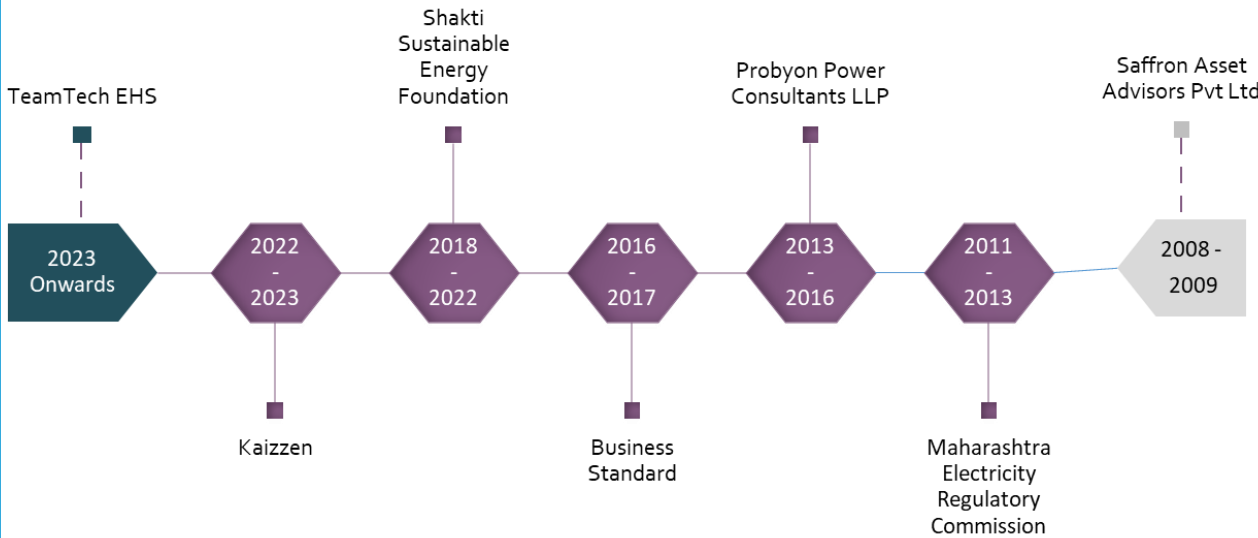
TeamTech EHS

Shakti Sustainable Energy Foundation

Probyon Power Consultants LLP

Saffron Asset Advisors Pvt Ltd

2023 Onwards

2022 - 2023

2018 - 2022

2016 - 2017

2013 - 2016

2011 - 2013

2008 - 2009

Kaizzen

Business Standard

Maharashtra Electricity Regulatory Commission